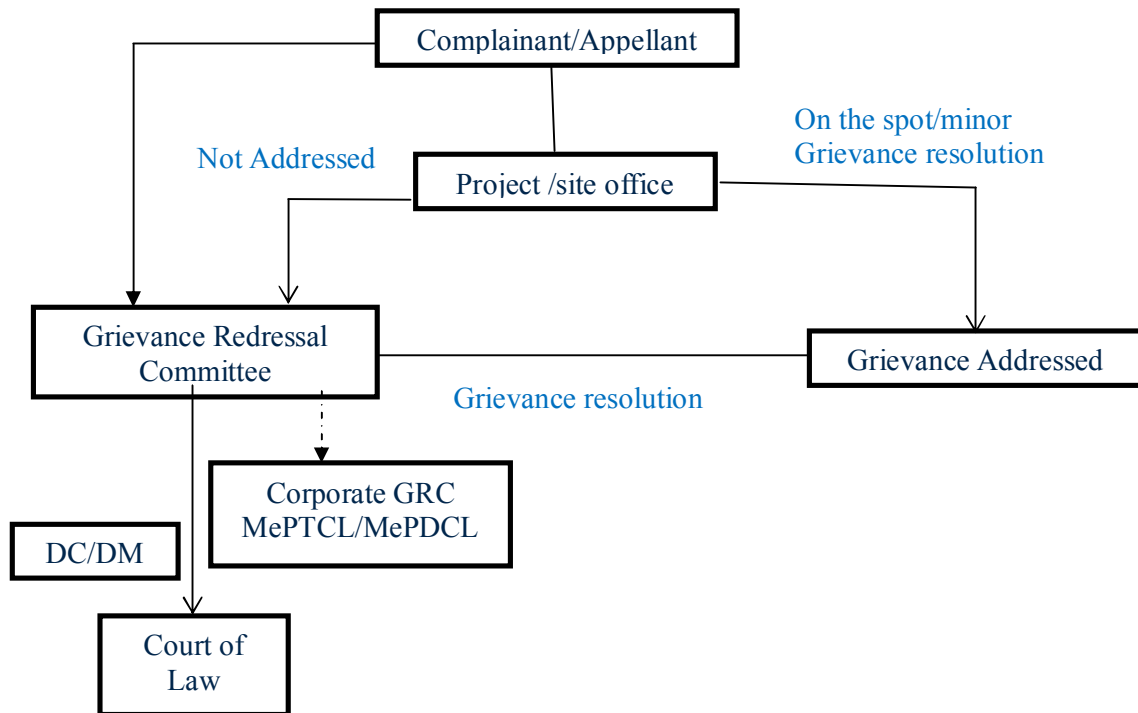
Complainant/Appellant

On the spot/minor Grievance resolution

Not Addressed

Project /site office

Grievance Redressal Committee

Grievance Addressed

Grievance resolution

Corporate GRC MePTCL/MePDCL

DC/DM

Court of Law